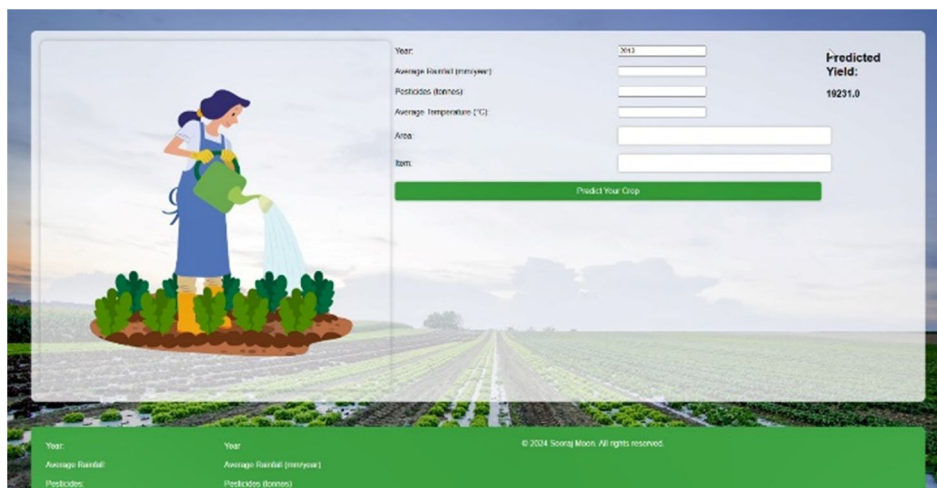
Year:

2013

Average Rainfall (mm/year):

Pesticides (tonnes):

Average Temperature (°C):

Area:

Item:

Predict Your Crop

Predicted Yield:

19231.0

Year:

Average Rainfall:

Pesticides:

Year

Average Rainfall (mm/year)

Pesticides (tonnes)

© 2024 Sooraj Moon. All rights reserved.